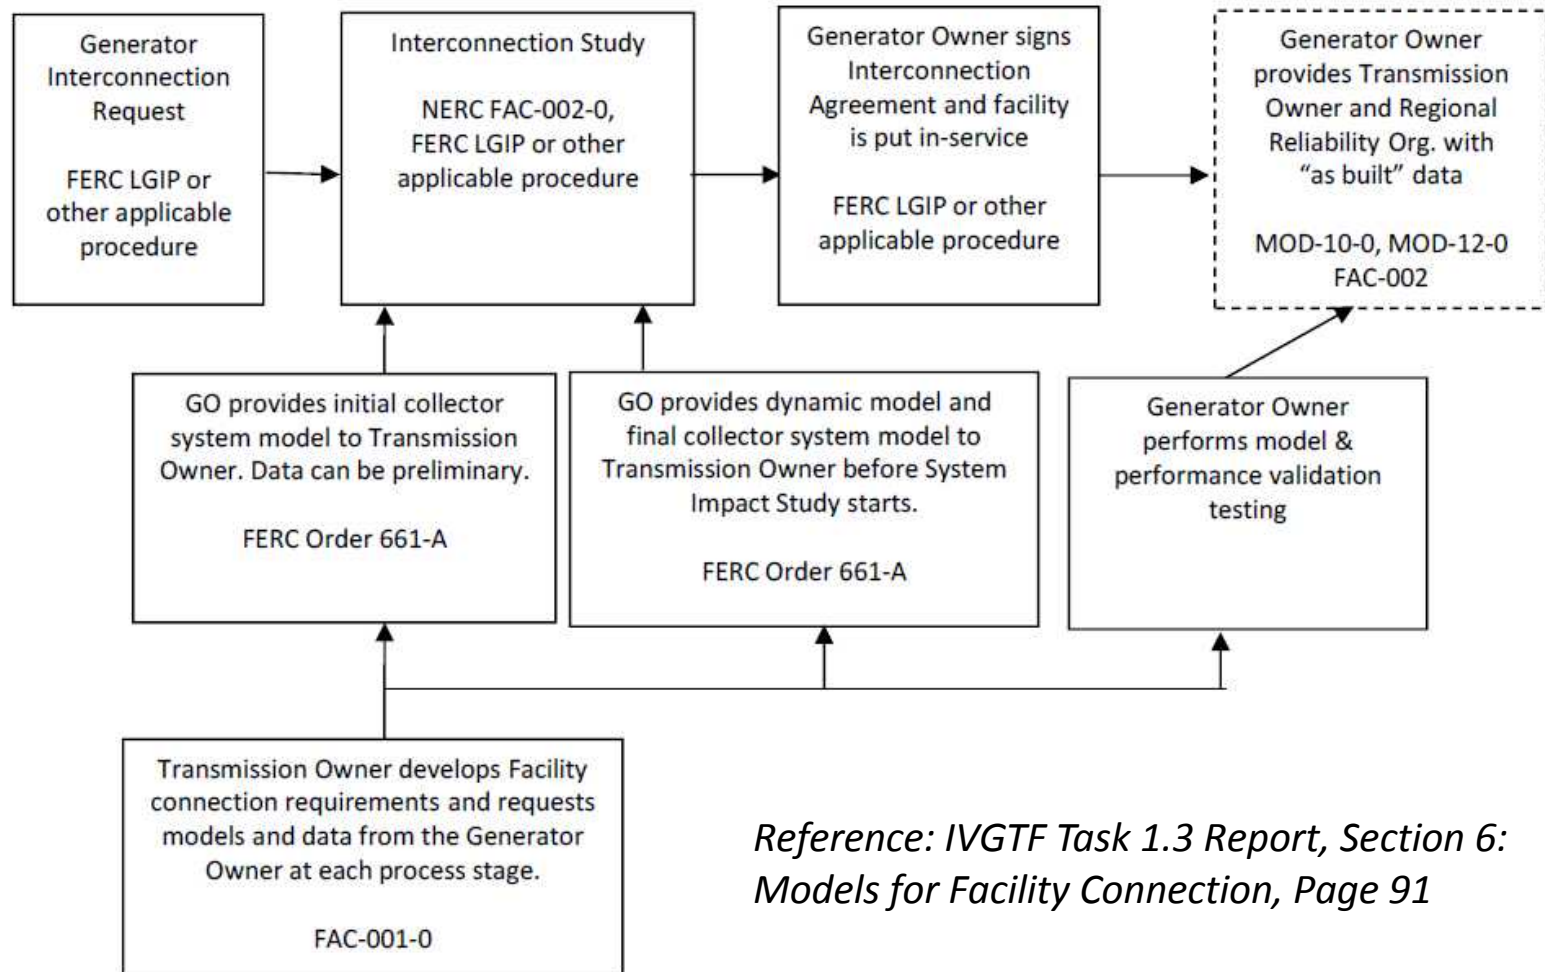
Generator Interconnection Request

FERC LGIP or other applicable procedure

Interconnection Study

NERC FAC-002-0, FERC LGIP or other applicable procedure

Generator Owner signs Interconnection Agreement and facility is put in-service

FERC LGIP or other applicable procedure

Generator Owner provides Transmission Owner and Regional Reliability Org. with "as built" data

MOD-10-0, MOD-12-0 FAC-002

GO provides initial collector system model to Transmission Owner. Data can be preliminary.

FERC Order 661-A

GO provides dynamic model and final collector system model to Transmission Owner before System Impact Study starts.

FERC Order 661-A

Generator Owner performs model & performance validation testing

Transmission Owner develops Facility connection requirements and requests models and data from the Generator Owner at each process stage.

FAC-001-0

Reference: IVGTF Task 1.3 Report, Section 6: Models for Facility Connection, Page 91